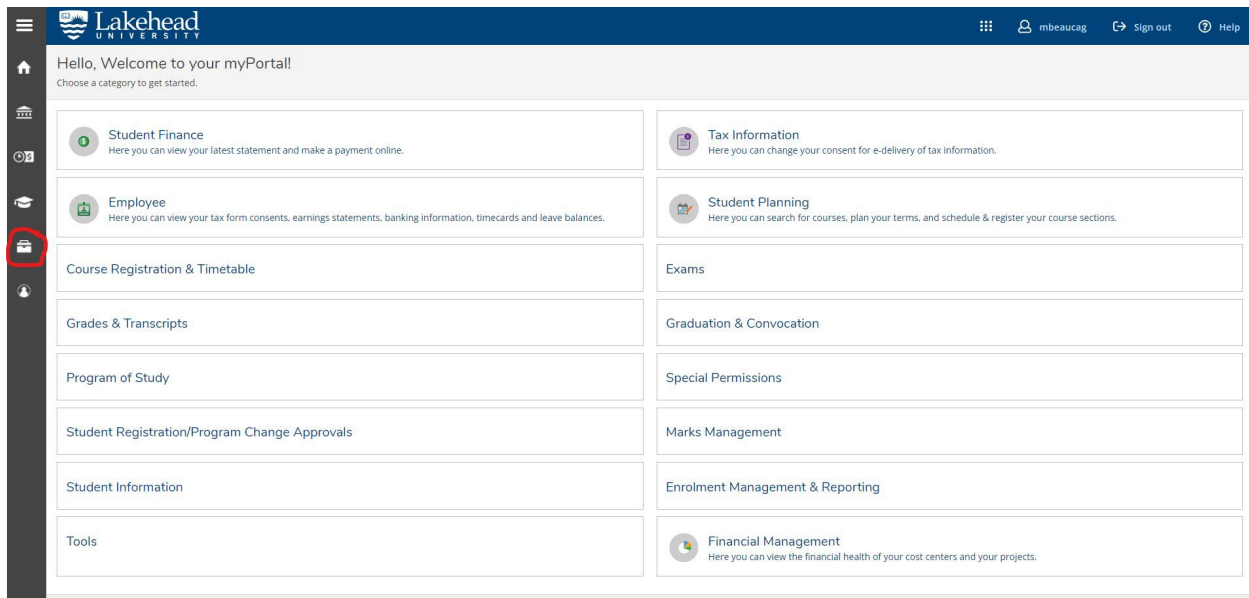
Lakehead
UNIVERSITY

mbeaucag
Sign out
Help

Hello, Welcome to your myPortal!
Choose a category to get started.

Student Finance
Here you can view your latest statement and make a payment online.

Tax Information
Here you can change your consent for e-delivery of tax information.

Employee
Here you can view your tax form consents, earnings statements, banking information, timecards and leave balances.

Student Planning
Here you can search for courses, plan your terms, and schedule & register your course sections.

Course Registration & Timetable

Exams

Grades & Transcripts

Graduation & Convocation

Program of Study

Special Permissions

Student Registration/Program Change Approvals

Marks Management

Student Information

Enrolment Management & Reporting

Tools

Financial Management
Here you can view the financial health of your cost centers and your projects.